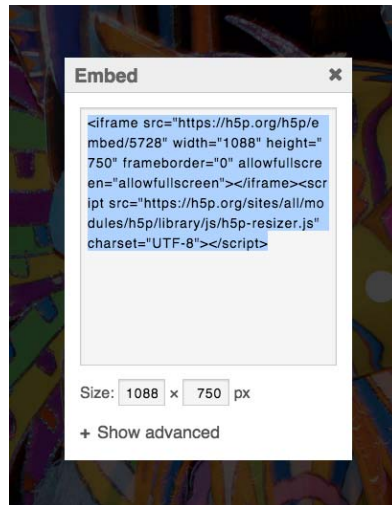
Embed ✖

<iframe src="https://h5p.org/h5p/embed/5728" width="1088" height="750" frameborder="0" allowfullscreen="allowfullscreen"></iframe><script src="https://h5p.org/sites/all/modules/h5p/library/js/h5p-resizer.js" charset="UTF-8"></script>

Size: 1088 × 750 px

+ Show advanced